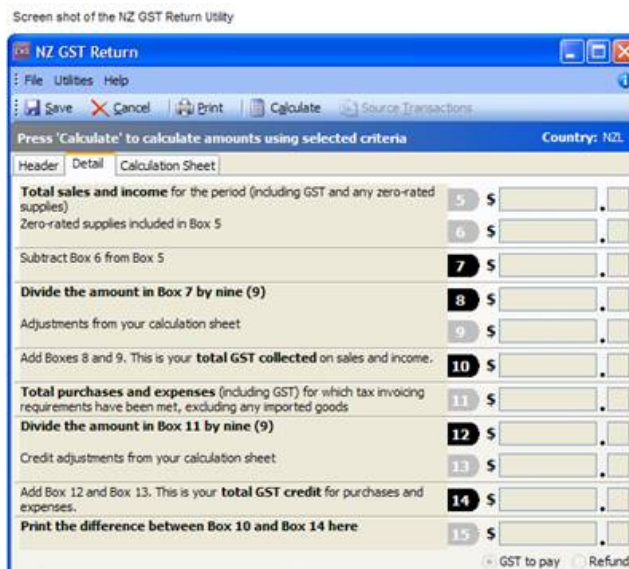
Screen shot of the NZ GST Return Utility

NZ GST Return

File Utilities Help

Save Cancel Print Calculate Source Transactions

Press 'Calculate' to calculate amounts using selected criteria

Country: NZL

Header Detail Calculation Sheet

Total sales and income for the period (including GST and any zero-rated supplies) 5 $

Zero-rated supplies included in Box 5 6 $

Subtract Box 6 from Box 5 7 $

Divide the amount in Box 7 by nine (9) 8 $

Adjustments from your calculation sheet 9 $

Add Boxes 8 and 9. This is your total GST collected on sales and income. 10 $

Total purchases and expenses (including GST) for which tax invoicing requirements have been met, excluding any imported goods 11 $

Divide the amount in Box 11 by nine (9) 12 $

Credit adjustments from your calculation sheet 13 $

Add Box 12 and Box 13. This is your total GST credit for purchases and expenses. 14 $

Print the difference between Box 10 and Box 14 here 15 $

GST to pay Refund